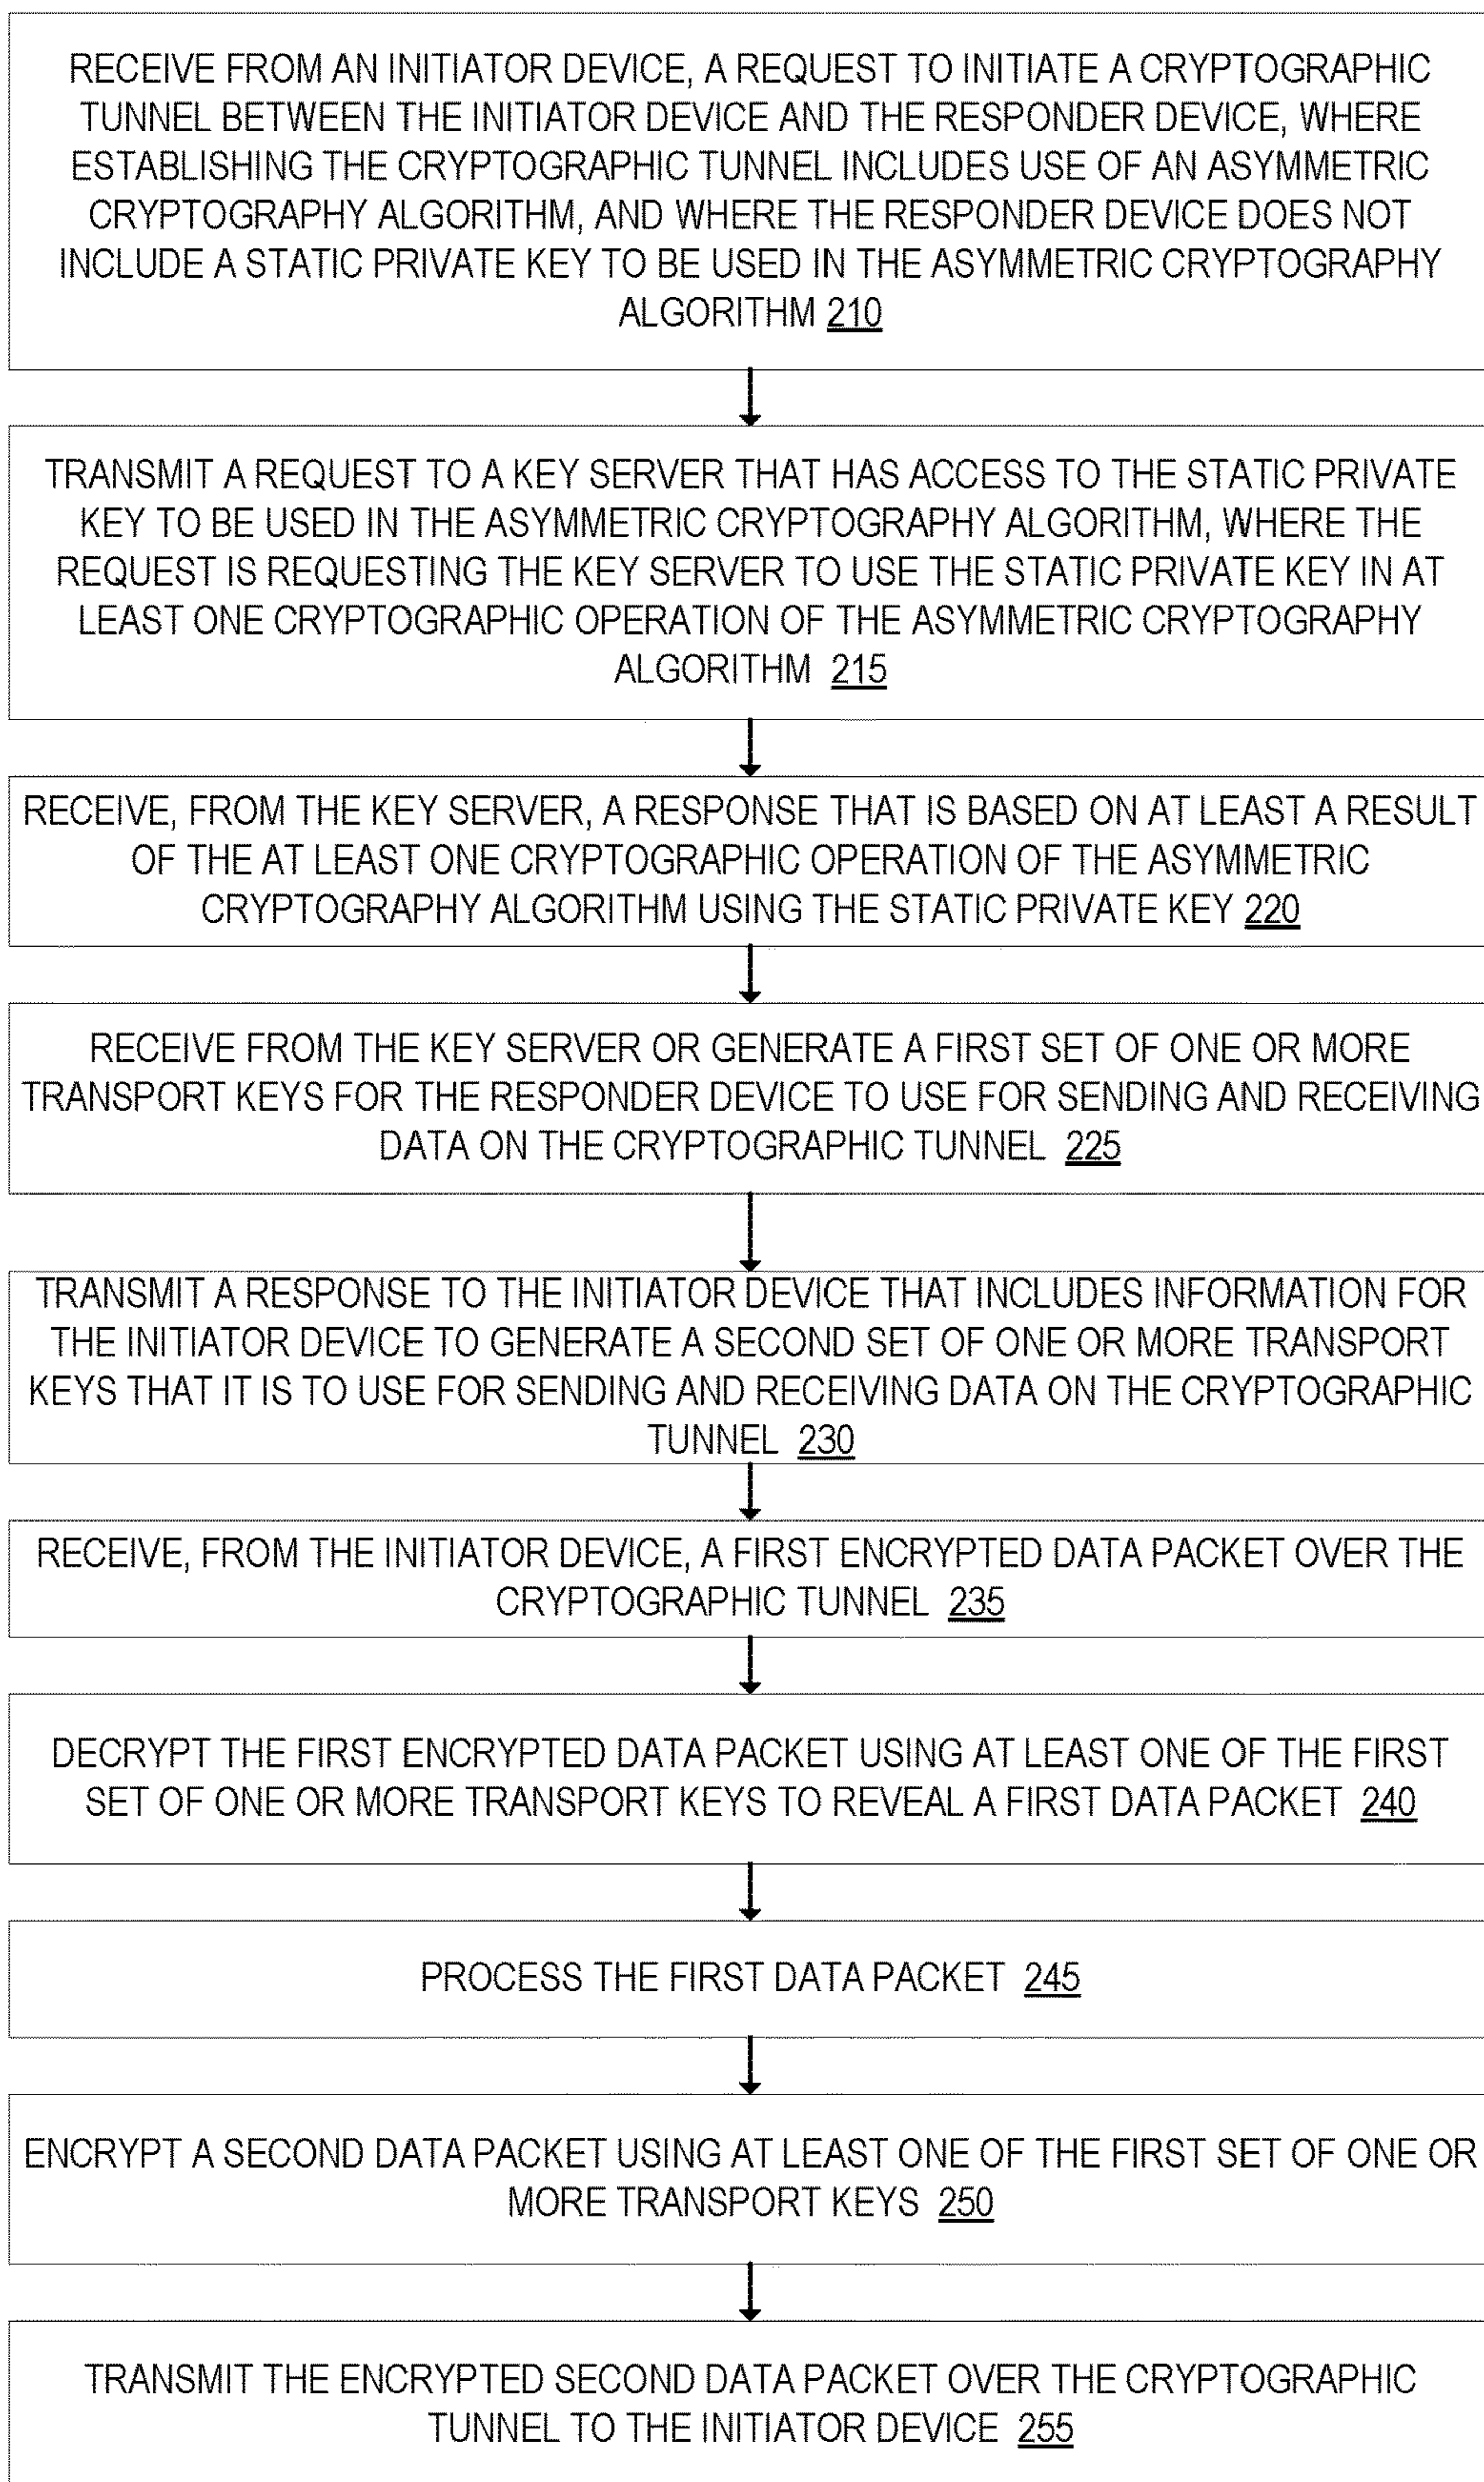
RECEIVE FROM AN INITIATOR DEVICE, A REQUEST TO INITIATE A CRYPTOGRAPHIC TUNNEL BETWEEN THE INITIATOR DEVICE AND THE RESPONDER DEVICE, WHERE ESTABLISHING THE CRYPTOGRAPHIC TUNNEL INCLUDES USE OF AN ASYMMETRIC CRYPTOGRAPHY ALGORITHM, AND WHERE THE RESPONDER DEVICE DOES NOT INCLUDE A STATIC PRIVATE KEY TO BE USED IN THE ASYMMETRIC CRYPTOGRAPHY ALGORITHM 210

TRANSMIT A REQUEST TO A KEY SERVER THAT HAS ACCESS TO THE STATIC PRIVATE KEY TO BE USED IN THE ASYMMETRIC CRYPTOGRAPHY ALGORITHM, WHERE THE REQUEST IS REQUESTING THE KEY SERVER TO USE THE STATIC PRIVATE KEY IN AT LEAST ONE CRYPTOGRAPHIC OPERATION OF THE ASYMMETRIC CRYPTOGRAPHY ALGORITHM 215

RECEIVE, FROM THE KEY SERVER, A RESPONSE THAT IS BASED ON AT LEAST A RESULT OF THE AT LEAST ONE CRYPTOGRAPHIC OPERATION OF THE ASYMMETRIC CRYPTOGRAPHY ALGORITHM USING THE STATIC PRIVATE KEY 220

RECEIVE FROM THE KEY SERVER OR GENERATE A FIRST SET OF ONE OR MORE TRANSPORT KEYS FOR THE RESPONDER DEVICE TO USE FOR SENDING AND RECEIVING DATA ON THE CRYPTOGRAPHIC TUNNEL 225

TRANSMIT A RESPONSE TO THE INITIATOR DEVICE THAT INCLUDES INFORMATION FOR THE INITIATOR DEVICE TO GENERATE A SECOND SET OF ONE OR MORE TRANSPORT KEYS THAT IT IS TO USE FOR SENDING AND RECEIVING DATA ON THE CRYPTOGRAPHIC TUNNEL 230

RECEIVE, FROM THE INITIATOR DEVICE, A FIRST ENCRYPTED DATA PACKET OVER THE CRYPTOGRAPHIC TUNNEL 235

DECRYPT THE FIRST ENCRYPTED DATA PACKET USING AT LEAST ONE OF THE FIRST SET OF ONE OR MORE TRANSPORT KEYS TO REVEAL A FIRST DATA PACKET 240

PROCESS THE FIRST DATA PACKET 245

ENCRYPT A SECOND DATA PACKET USING AT LEAST ONE OF THE FIRST SET OF ONE OR MORE TRANSPORT KEYS 250

TRANSMIT THE ENCRYPTED SECOND DATA PACKET OVER THE CRYPTOGRAPHIC TUNNEL TO THE INITIATOR DEVICE 255